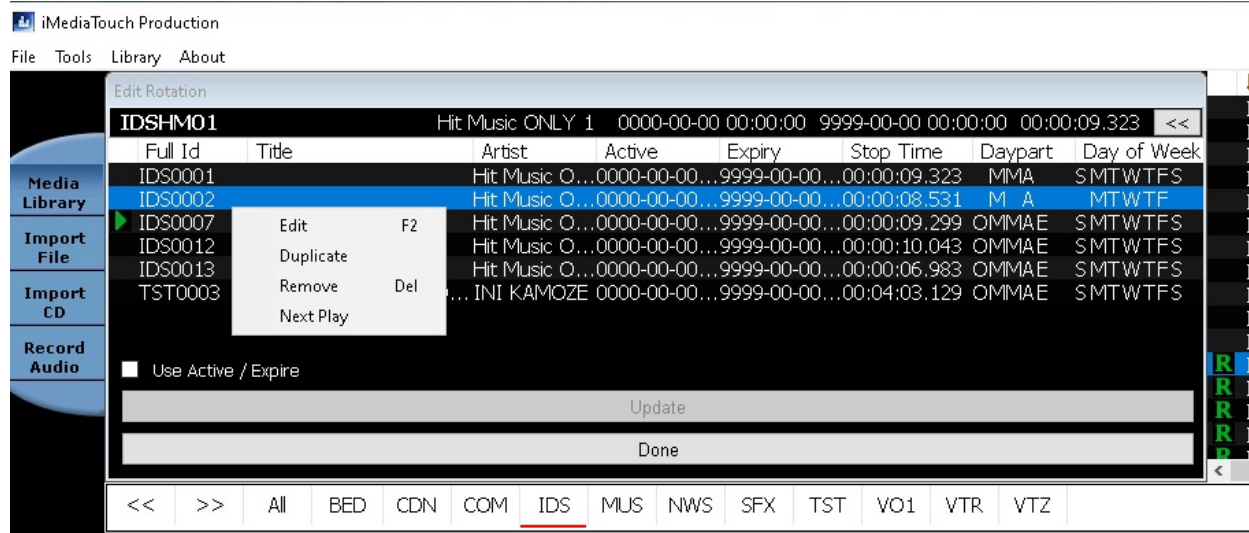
iMediaTouch Production

File Tools Library About

Edit Rotation

IDSHM01 Hit Music ONLY 1 0000-00-00 00:00:00 9999-00-00 00:00:00 00:00:09.323 <<

| Full Id | Title | Artist | Active | Expiry | Stop Time | Daypart | Day of Week |
|---|---|---|---|---|---|---|---|
| IDS0001 | | Hit Music O… | 0000-00-00… | 9999-00-00… | 00:00:09.323 | MMA | SMTWTFS |
| IDS0002 | | Hit Music O… | 0000-00-00… | 9999-00-00… | 00:00:08.531 | M A | MTWTF |
| IDS0007 | | Hit Music O… | 0000-00-00… | 9999-00-00… | 00:00:09.299 | OMMAE | SMTWTFS |
| IDS0012 | | Hit Music O… | 0000-00-00… | 9999-00-00… | 00:00:10.043 | OMMAE | SMTWTFS |
| IDS0013 | | Hit Music O… | 0000-00-00… | 9999-00-00… | 00:00:06.983 | OMMAE | SMTWTFS |
| TST0003 | … | INI KAMOZE | 0000-00-00… | 9999-00-00… | 00:04:03.129 | OMMAE | SMTWTFS |

Edit F2
Duplicate
Remove Del
Next Play

Media Library
Import File
Import CD
Record Audio

Use Active / Expire

Update

Done

<< >> All BED CDN COM IDS MUS NWS SFX TST VO1 VTR VTZ

R
R
R
R
<